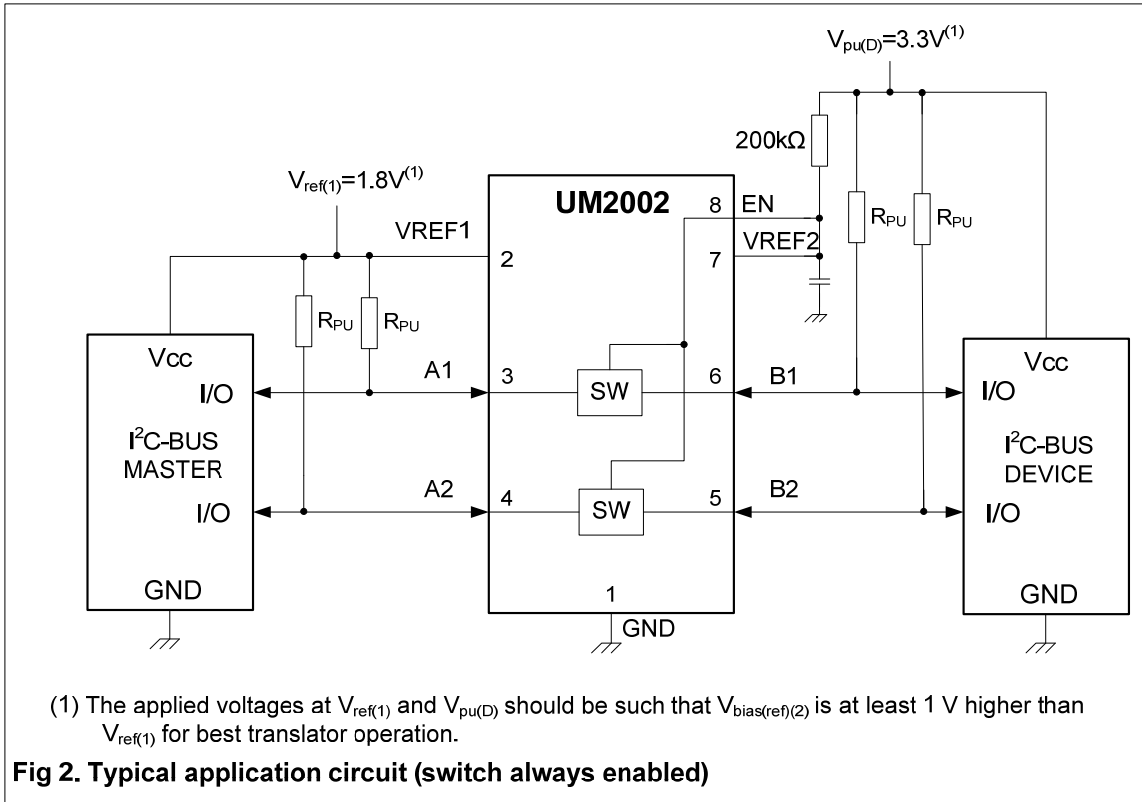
$V_{pu(D)}$=3.3V$^{(1)}$

200kΩ

$V_{ref(1)}$=1.8V$^{(1)}$

UM2002

8 EN

VREF1

2

VREF2

7

$R_{PU}$ $R_{PU}$

$R_{PU}$ $R_{PU}$

Vcc

I/O

$I^2$C-BUS MASTER

I/O

GND

A1

3

SW

6

B1

A2

4

SW

5

B2

1

GND

Vcc

I/O

$I^2$C-BUS DEVICE

I/O

GND

(1) The applied voltages at $V_{ref(1)}$ and $V_{pu(D)}$ should be such that $V_{bias(ref)(2)}$ is at least 1 V higher than $V_{ref(1)}$ for best translator operation.

Fig 2. Typical application circuit (switch always enabled)